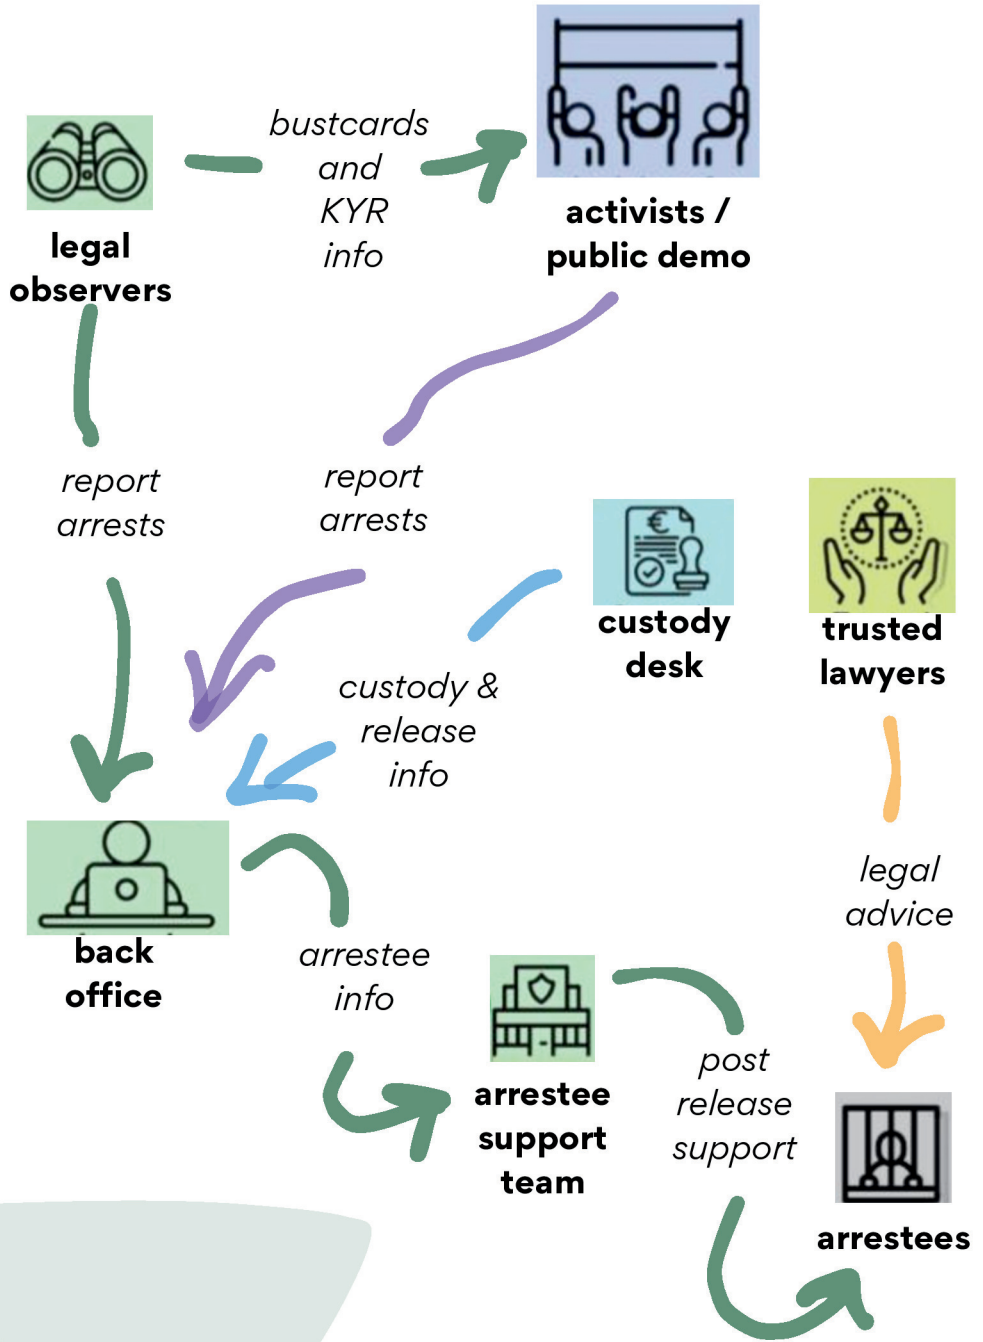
legal observers

bustcards and KYR info

activists / public demo

report arrests

report arrests

custody desk

trusted lawyers

custody & release info

back office

arrestee info

legal advice

arrestee support team

post release support

arrestees